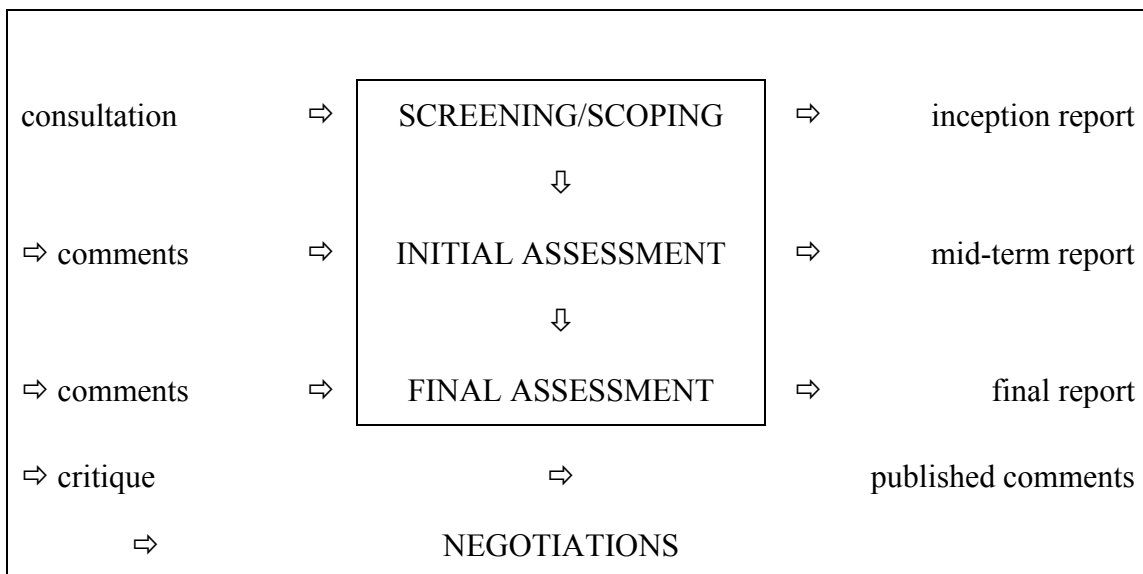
consultation ⇨ SCREENING/SCOPING ⇨ inception report

⇩

⇨ comments ⇨ INITIAL ASSESSMENT ⇨ mid-term report

⇩

⇨ comments ⇨ FINAL ASSESSMENT ⇨ final report

⇨ critique ⇨ published comments

⇨ NEGOTIATIONS